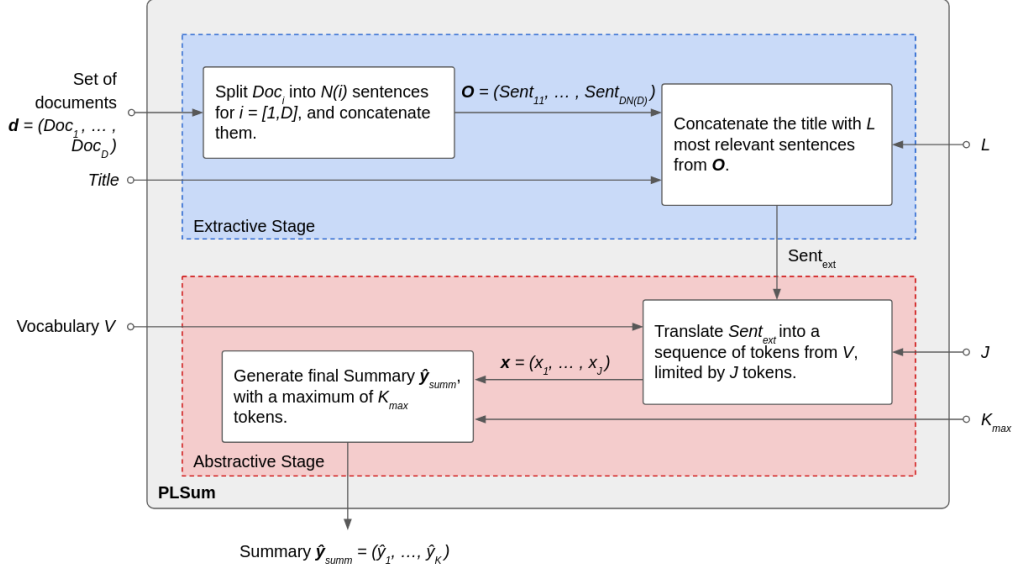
Set of documents $\boldsymbol{d} = (Doc_1, \dots, Doc_D)$

Title

Split $Doc_i$ into $N(i)$ sentences for $i = [1,D]$, and concatenate them.

$\boldsymbol{O} = (Sent_{11}, \dots, Sent_{DN(D)})$

Concatenate the title with $L$ most relevant sentences from $\boldsymbol{O}$.

L

Extractive Stage

$Sent_{ext}$

Vocabulary $V$

Translate $Sent_{ext}$ into a sequence of tokens from $V$, limited by $J$ tokens.

J

$\boldsymbol{x} = (x_1, \dots, x_J)$

Generate final Summary $\boldsymbol{\hat{y}}_{summ}$, with a maximum of $K_{max}$ tokens.

$K_{max}$

Abstractive Stage

PLSum

Summary $\boldsymbol{\hat{y}}_{summ} = (\hat{y}_1, \dots, \hat{y}_K)$